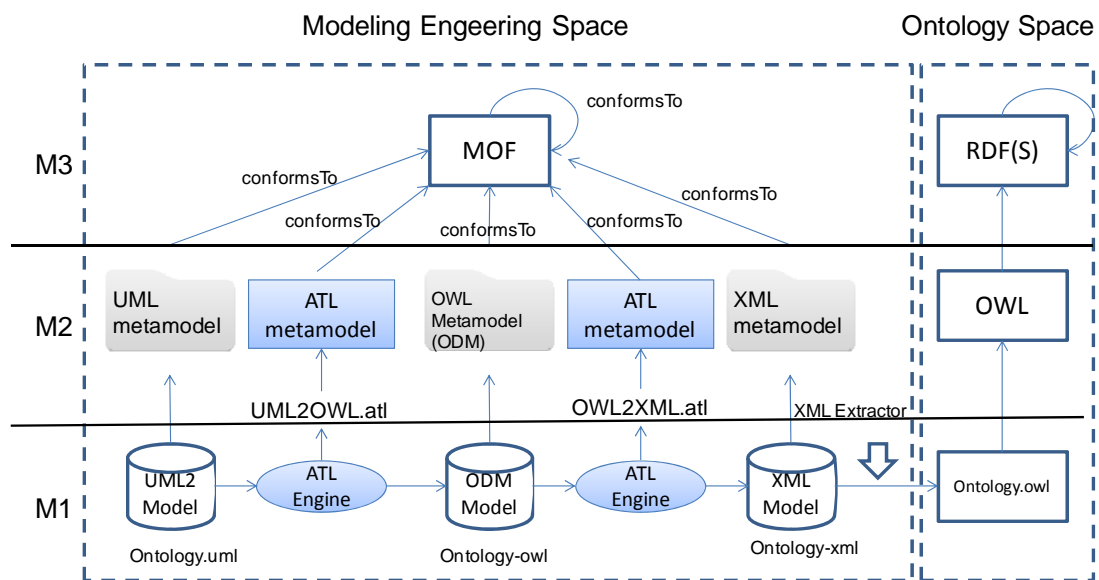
Modeling Engeering Space

Ontology Space

conformsTo

M3

MOF

RDF(S)

conformsTo

conformsTo

conformsTo

conformsTo

conformsTo

M2

UML metamodel

ATL metamodel

OWL Metamodel (ODM)

ATL metamodel

XML metamodel

OWL

UML2OWL.atl

OWL2XML.atl

XML Extractor

M1

UML2 Model

ATL Engine

ODM Model

ATL Engine

XML Model

Ontology.owl

Ontology.uml

Ontology-owl

Ontology-xml